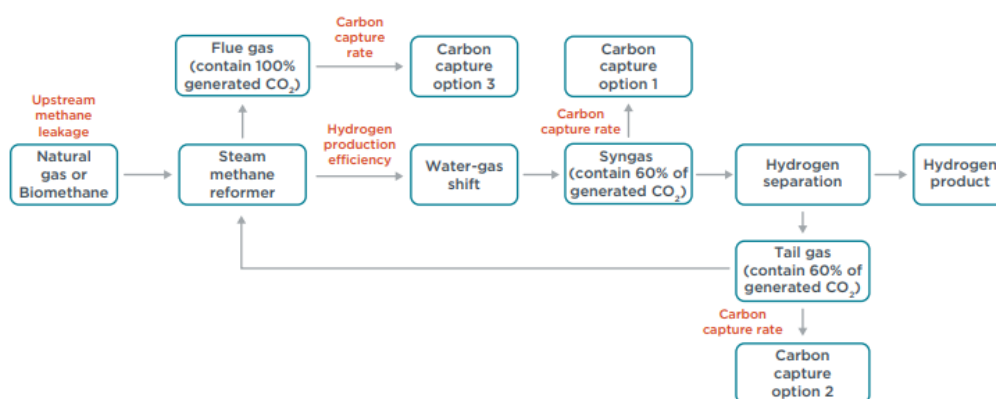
Upstream methane leakage

Natural gas or Biomethane

Steam methane reformer

Flue gas (contain 100% generated $CO_2$)

Carbon capture rate

Carbon capture option 3

Hydrogen production efficiency

Water-gas shift

Carbon capture rate

Carbon capture option 1

Syngas (contain 60% of generated $CO_2$)

Hydrogen separation

Hydrogen product

Tail gas (contain 60% of generated $CO_2$)

Carbon capture rate

Carbon capture option 2